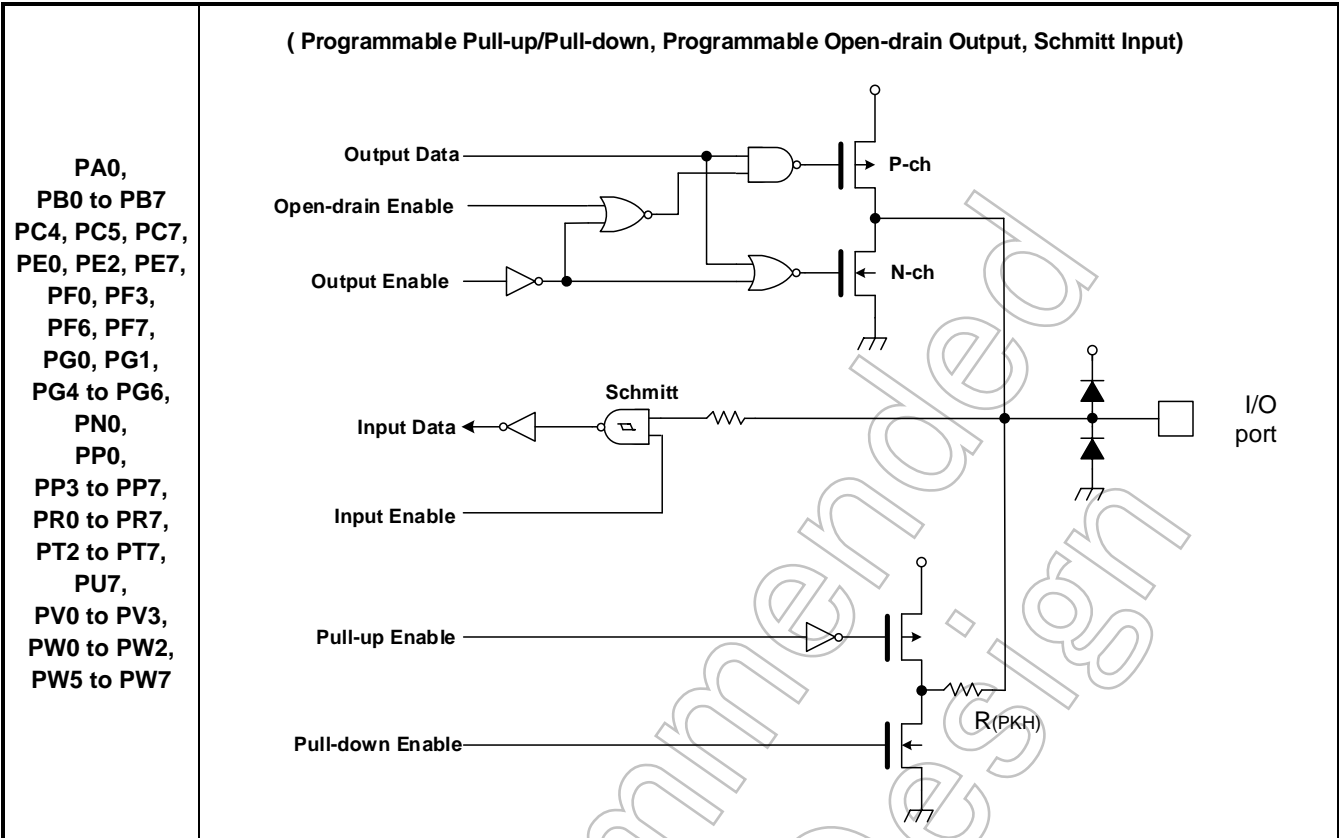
PA0,
PB0 to PB7
PC4, PC5, PC7,
PE0, PE2, PE7,
PF0, PF3,
PF6, PF7,
PG0, PG1,
PG4 to PG6,
PN0,
PP0,
PP3 to PP7,
PR0 to PR7,
PT2 to PT7,
PU7,
PV0 to PV3,
PW0 to PW2,
PW5 to PW7

( Programmable Pull-up/Pull-down, Programmable Open-drain Output, Schmitt Input)

Output Data

Open-drain Enable

Output Enable

P-ch

N-ch

Schmitt

Input Data

Input Enable

I/O port

Pull-up Enable

Pull-down Enable

$R_{(PKH)}$

mmended
esign